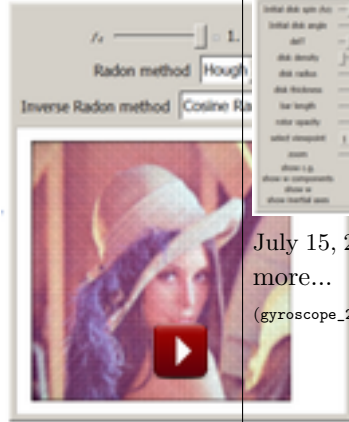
$t_c$ 1.

Radon method Hough

Inverse Radon method Cosine Ra

initial disk spin $\omega_0$
initial disk angle
del?
disk density
disk radius
disk thickness
bar length
rotor opacity
select viewpoint 1
zoom
show c.g.
show ω components
show ω
show inertial axes

July 15, 2
more...
(gyroscope_2